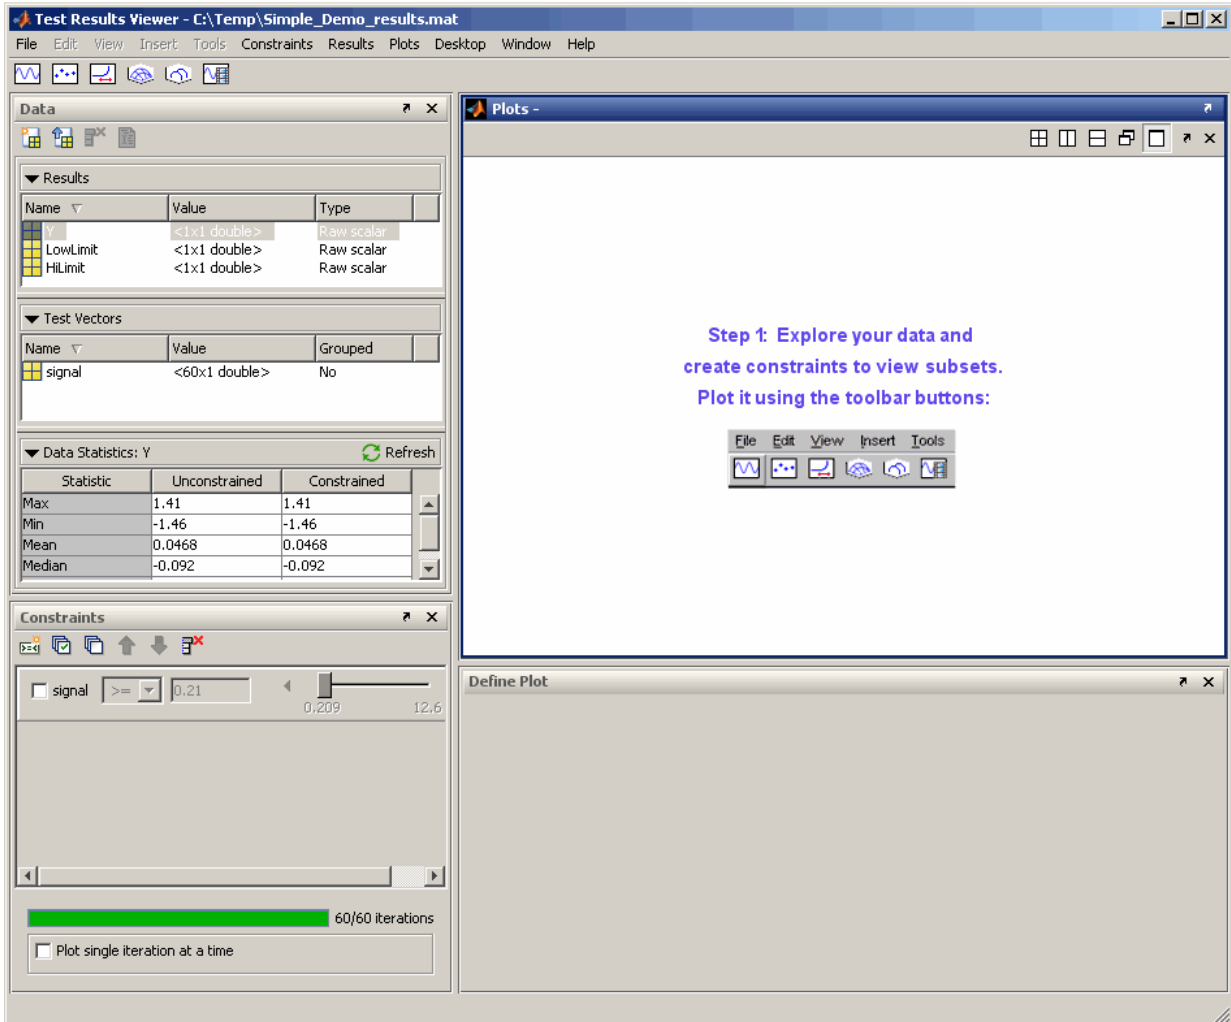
Test Results Viewer - C:\Temp\Simple_Demo_results.mat

File Edit View Insert Tools Constraints Results Plots Desktop Window Help

Data

Results

| Name | Value | Type |
|---|---|---|
| Y | <1x1 double> | Raw scalar |
| LowLimit | <1x1 double> | Raw scalar |
| HiLimit | <1x1 double> | Raw scalar |

Test Vectors

| Name | Value | Grouped |
|---|---|---|
| signal | <60x1 double> | No |

Data Statistics: Y  Refresh

| Statistic | Unconstrained | Constrained |
|---|---|---|
| Max | 1.41 | 1.41 |
| Min | -1.46 | -1.46 |
| Mean | 0.0468 | 0.0468 |
| Median | -0.092 | -0.092 |

Constraints

signal >= 0.21

0.209 12.6

60/60 iterations

Plot single iteration at a time

Plots -

Step 1: Explore your data and create constraints to view subsets. Plot it using the toolbar buttons:

File Edit View Insert Tools

Define Plot